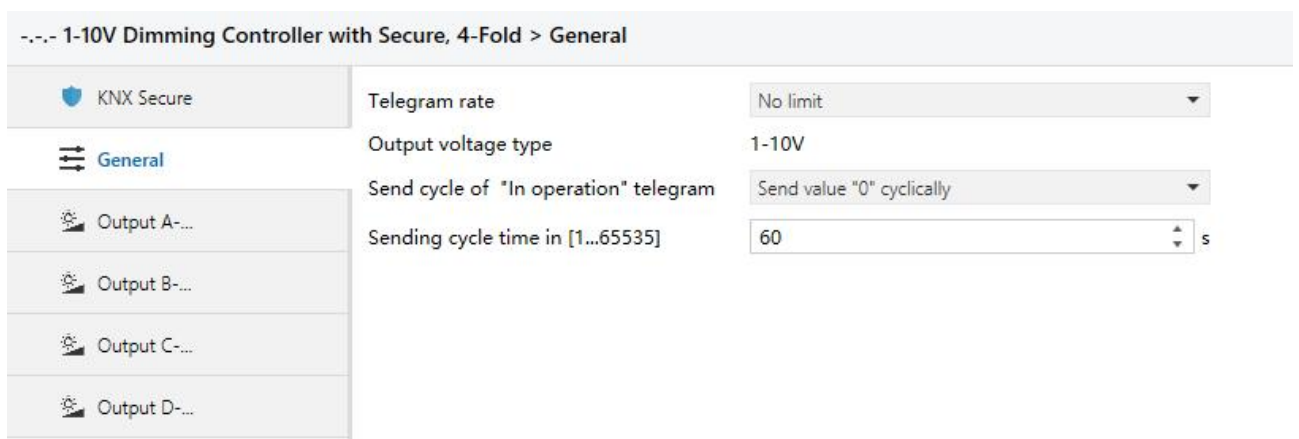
-.-.- 1-10V Dimming Controller with Secure, 4-Fold > General

KNX Secure

General

Output A-...

Output B-...

Output C-...

Output D-...

| | |
|---|---|
| Telegram rate | No limit |
| Output voltage type | 1-10V |
| Send cycle of "In operation" telegram | Send value "0" cyclically |
| Sending cycle time in [1...65535] | 60 s |